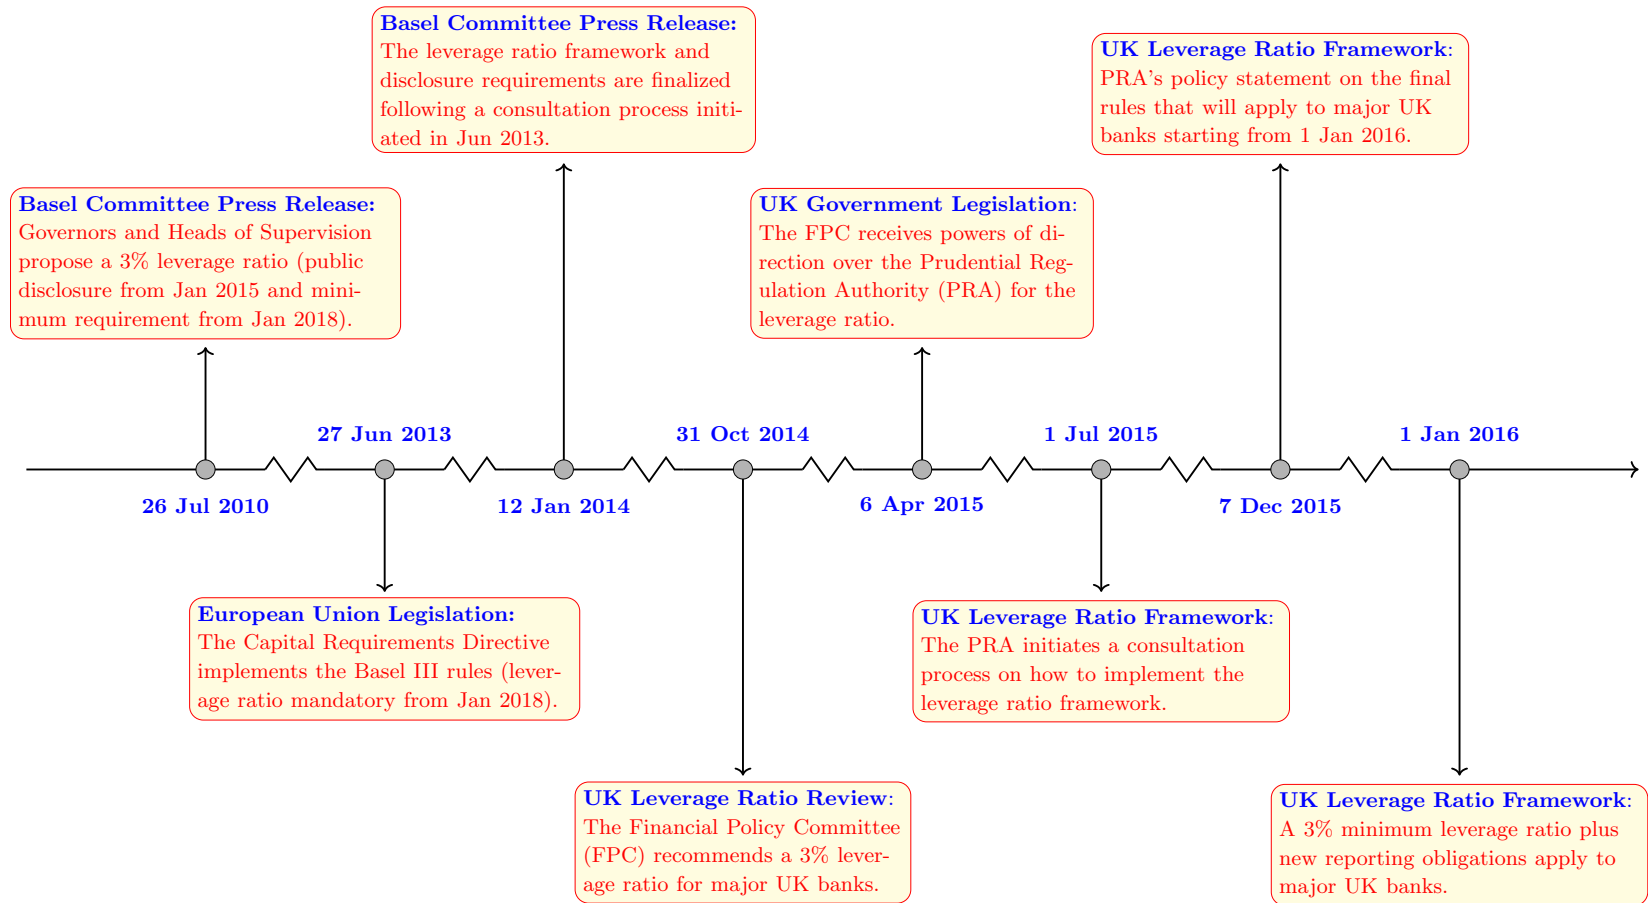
Basel Committee Press Release: The leverage ratio framework and disclosure requirements are finalized following a consultation process initiated in Jun 2013.

UK Leverage Ratio Framework: PRA's policy statement on the final rules that will apply to major UK banks starting from 1 Jan 2016.

Basel Committee Press Release: Governors and Heads of Supervision propose a 3% leverage ratio (public disclosure from Jan 2015 and minimum requirement from Jan 2018).

UK Government Legislation: The FPC receives powers of direction over the Prudential Regulation Authority (PRA) for the leverage ratio.

27 Jun 2013

31 Oct 2014

1 Jul 2015

1 Jan 2016

26 Jul 2010

12 Jan 2014

6 Apr 2015

7 Dec 2015

European Union Legislation: The Capital Requirements Directive implements the Basel III rules (leverage ratio mandatory from Jan 2018).

UK Leverage Ratio Framework: The PRA initiates a consultation process on how to implement the leverage ratio framework.

UK Leverage Ratio Review: The Financial Policy Committee (FPC) recommends a 3% leverage ratio for major UK banks.

UK Leverage Ratio Framework: A 3% minimum leverage ratio plus new reporting obligations apply to major UK banks.